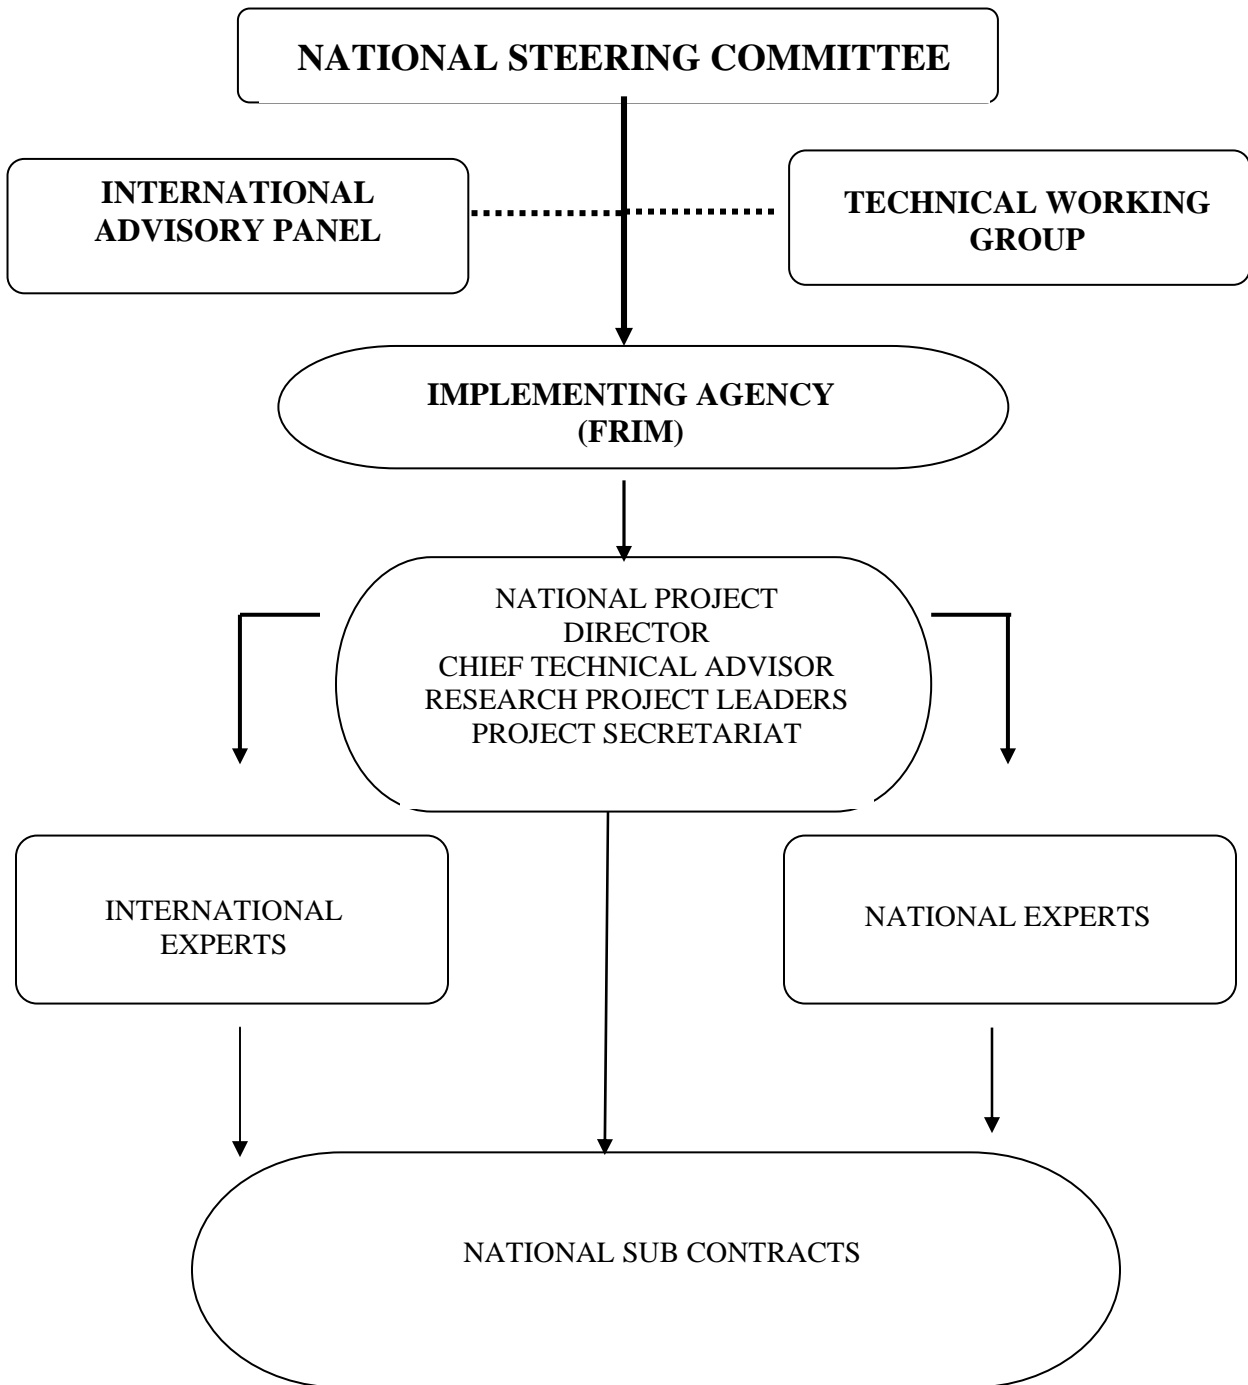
NATIONAL STEERING COMMITTEE

INTERNATIONAL ADVISORY PANEL

TECHNICAL WORKING GROUP

IMPLEMENTING AGENCY (FRIM)

NATIONAL PROJECT DIRECTOR
CHIEF TECHNICAL ADVISOR
RESEARCH PROJECT LEADERS
PROJECT SECRETARIAT

INTERNATIONAL EXPERTS

NATIONAL EXPERTS

NATIONAL SUB CONTRACTS